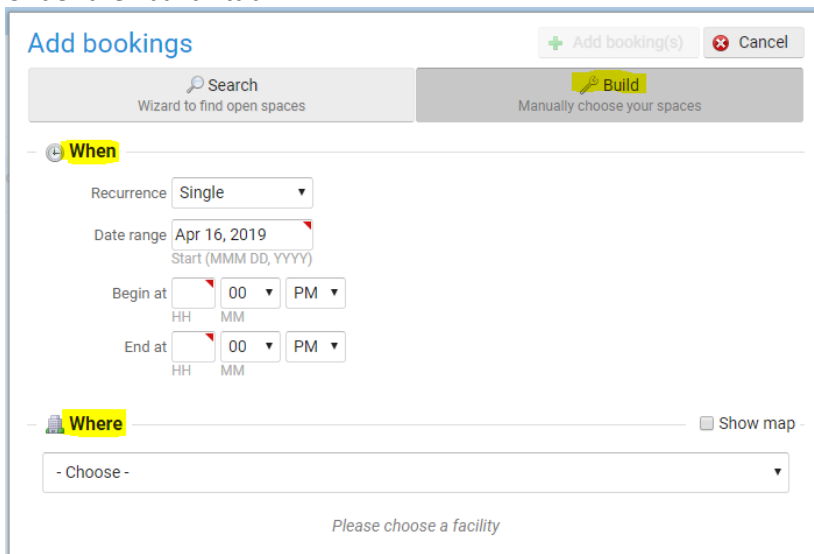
Add bookings

Add booking(s)

Cancel

Search
Wizard to find open spaces

Build
Manually choose your spaces

When

Recurrence Single

Date range Apr 16, 2019
Start (MMM DD, YYYY)

Begin at 00 PM
HH MM

End at 00 PM
HH MM

Where

Show map

- Choose -

Please choose a facility